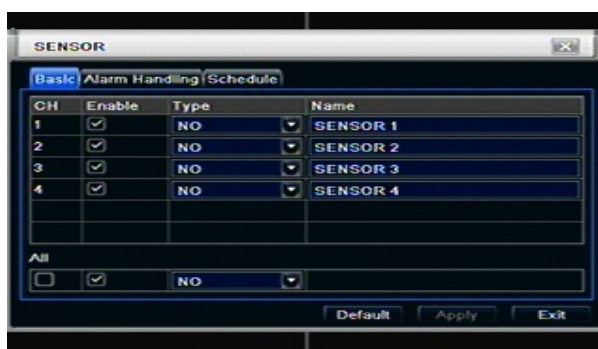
SENSOR

Basic | Alarm Handling | Schedule

| CH | Enable | Type | Name |
|---|---|---|---|
| 1 | ☑ | NO | SENSOR 1 |
| 2 | ☑ | NO | SENSOR 2 |
| 3 | ☑ | NO | SENSOR 3 |
| 4 | ☑ | NO | SENSOR 4 |

All

| ☐ | ☑ | NO | |
|---|---|---|---|

Default Apply Exit